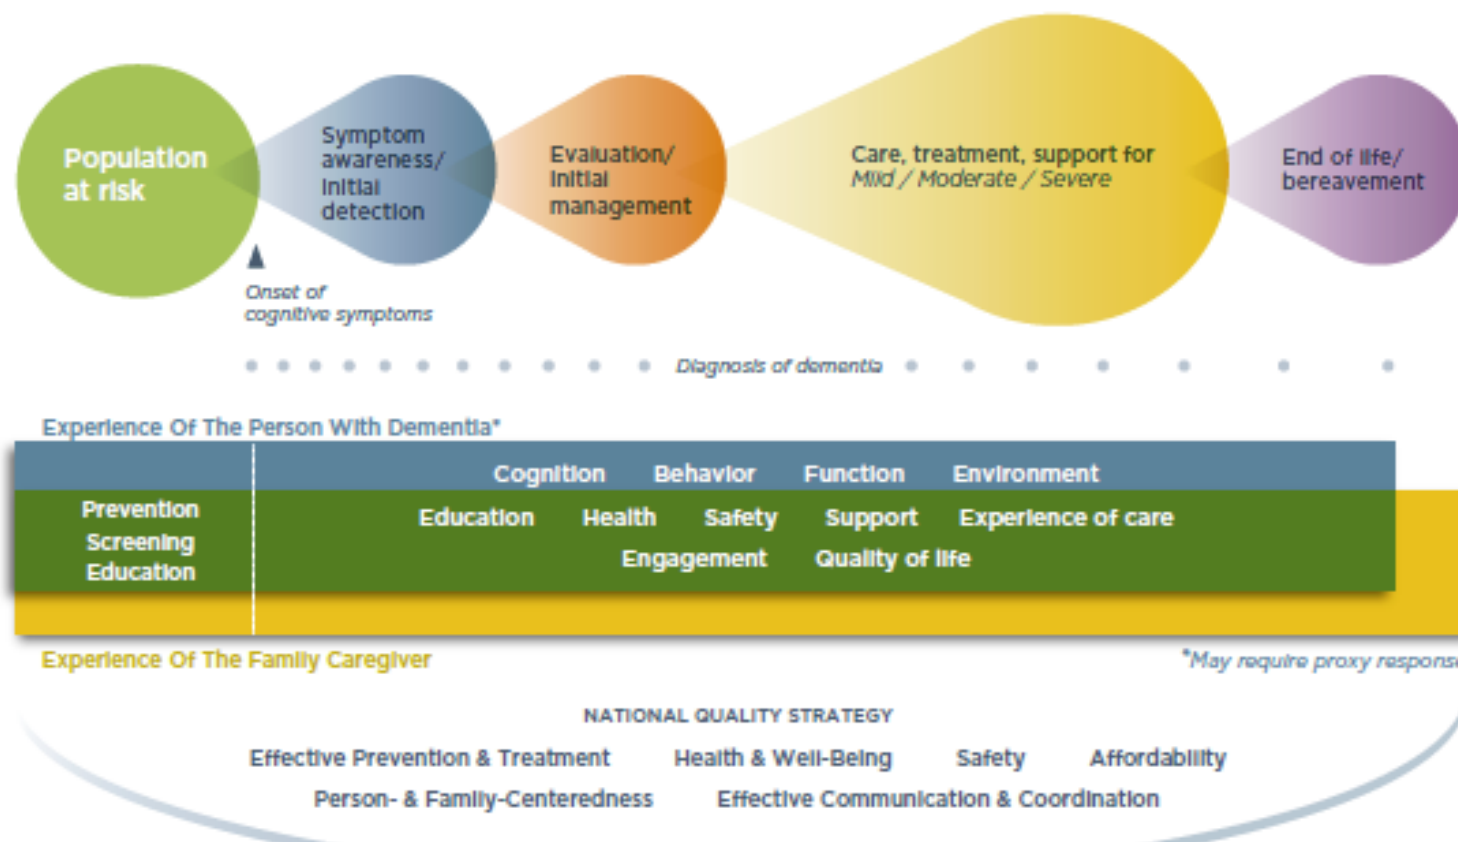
Population at risk

Symptom awareness/ initial detection

Evaluation/ initial management

Care, treatment, support for *Mild / Moderate / Severe*

End of life/ bereavement

*Onset of cognitive symptoms*

*Diagnosis of dementia*

Experience Of The Person With Dementia*

Cognition Behavior Function Environment

Prevention Screening Education

Education Health Safety Support Experience of care

Engagement Quality of life

Experience Of The Family Caregiver

*May require proxy respons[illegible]

NATIONAL QUALITY STRATEGY

Effective Prevention & Treatment Health & Well-Being Safety Affordability

Person- & Family-Centeredness Effective Communication & Coordination